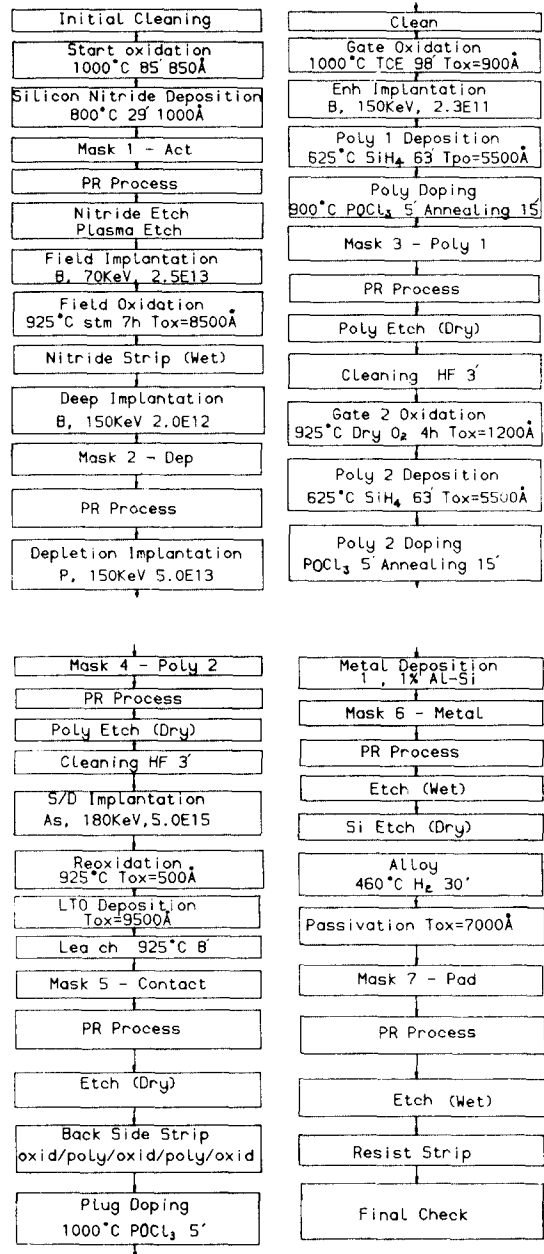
Initial Cleaning

Start oxidation
1000°C 85′ 850Å

Silicon Nitride Deposition
800°C 29′ 1000Å

Mask 1 - Act

PR Process

Nitride Etch
Plasma Etch

Field Implantation
B, 70KeV, 2.5E13

Field Oxidation
925°C stm 7h Tox=8500Å

Nitride Strip (Wet)

Deep Implantation
B, 150KeV 2.0E12

Mask 2 - Dep

PR Process

Depletion Implantation
P, 150KeV 5.0E13

Clean

Gate Oxidation
1000°C TCE 98′ Tox=900Å

Enh Implantation
B, 150KeV, 2.3E11

Poly 1 Deposition
625°C $SiH_4$ 63′ Tpo=5500Å

Poly Doping
900°C $POCl_3$ 5′ Annealing 15′

Mask 3 - Poly 1

PR Process

Poly Etch (Dry)

Cleaning HF 3′

Gate 2 Oxidation
925°C Dry $O_2$ 4h Tox=1200Å

Poly 2 Deposition
625°C $SiH_4$ 63′ Tox=5500Å

Poly 2 Doping
$POCl_3$ 5′ Annealing 15′

Mask 4 - Poly 2

PR Process

Poly Etch (Dry)

Cleaning HF 3′

S/D Implantation
As, 180KeV,5.0E15

Reoxidation
925°C Tox=500Å

LTO Deposition
Tox=9500Å

Lea ch 925°C 8′

Mask 5 - Contact

PR Process

Etch (Dry)

Back Side Strip
oxid/poly/oxid/poly/oxid

Plug Doping
1000°C $POCl_3$ 5′

Metal Deposition
1 , 1% Al-Si

Mask 6 - Metal

PR Process

Etch (Wet)

Si Etch (Dry)

Alloy
460°C $H_2$ 30′

Passivation Tox=7000Å

Mask 7 - Pad

PR Process

Etch (Wet)

Resist Strip

Final Check